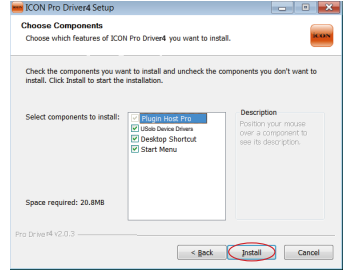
ICON Pro Driver4 Setup

Choose Components

Choose which features of ICON Pro Driver4 you want to install.

ICON

Check the components you want to install and uncheck the components you don't want to install. Click Install to start the installation.

Select components to install:

Plugin Host Pro
USolo Device Drivers
Desktop Shortcut
Start Menu

Description

Position your mouse over a component to see its description.

Space required: 20.8MB

Pro Driver4 v2.0.3

< Back

Install

Cancel